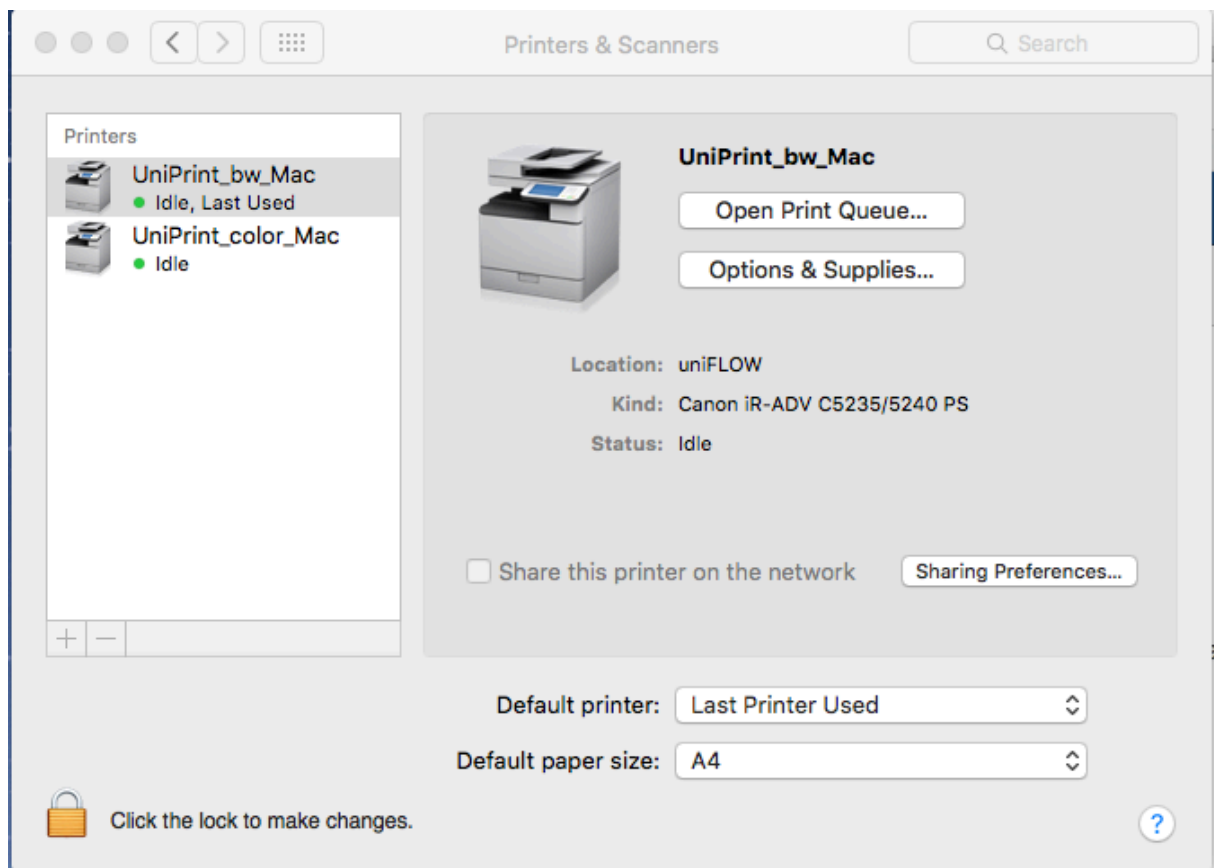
Printers & Scanners

Search

Printers

UniPrint_bw_Mac
Idle, Last Used

UniPrint_color_Mac
Idle

+ −

UniPrint_bw_Mac

Open Print Queue...

Options & Supplies...

Location: uniFLOW

Kind: Canon iR-ADV C5235/5240 PS

Status: Idle

Share this printer on the network

Sharing Preferences...

Default printer: Last Printer Used

Default paper size: A4

Click the lock to make changes.

?